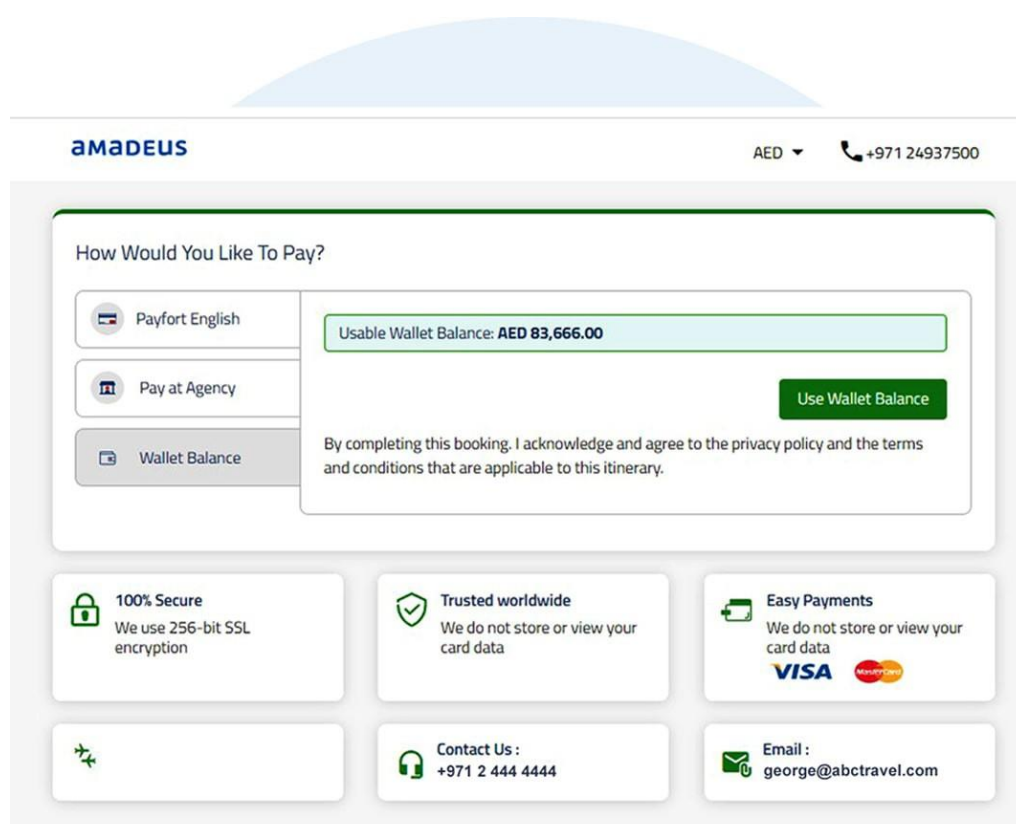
amadeus

AED ▾ +971 24937500

How Would You Like To Pay?

Payfort English

Pay at Agency

Wallet Balance

Usable Wallet Balance: **AED 83,666.00**

Use Wallet Balance

By completing this booking. I acknowledge and agree to the privacy policy and the terms and conditions that are applicable to this itinerary.

100% Secure
We use 256-bit SSL encryption

Trusted worldwide
We do not store or view your card data

Easy Payments
We do not store or view your card data
VISA MasterCard

Contact Us :
+971 2 444 4444

Email :
george@abctravel.com